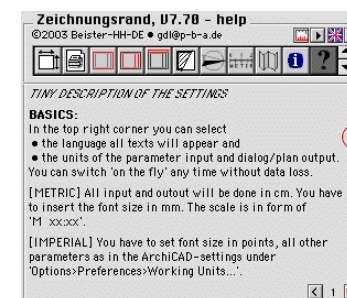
Zeichnungsrand, V7.70 – help
©2003 Beister-HH-DE • gdl@p-b-a.de

?

TINY DESCRIPTION OF THE SETTINGS

BASICS:
In the top right corner you can select
• the language all texts will appear and
• the units of the parameter input and dialog/plan output.
You can switch 'on the fly' any time without data loss.

[METRIC] All input and outout will be done in cm. You have to insert the font size in mm. The scale is in form of 'M xx:xx'.

[IMPERIAL] You have to set font size in points, all other parameters as in the ArchiCAD-settings under 'Options>Preferences>Working Units...'.

1